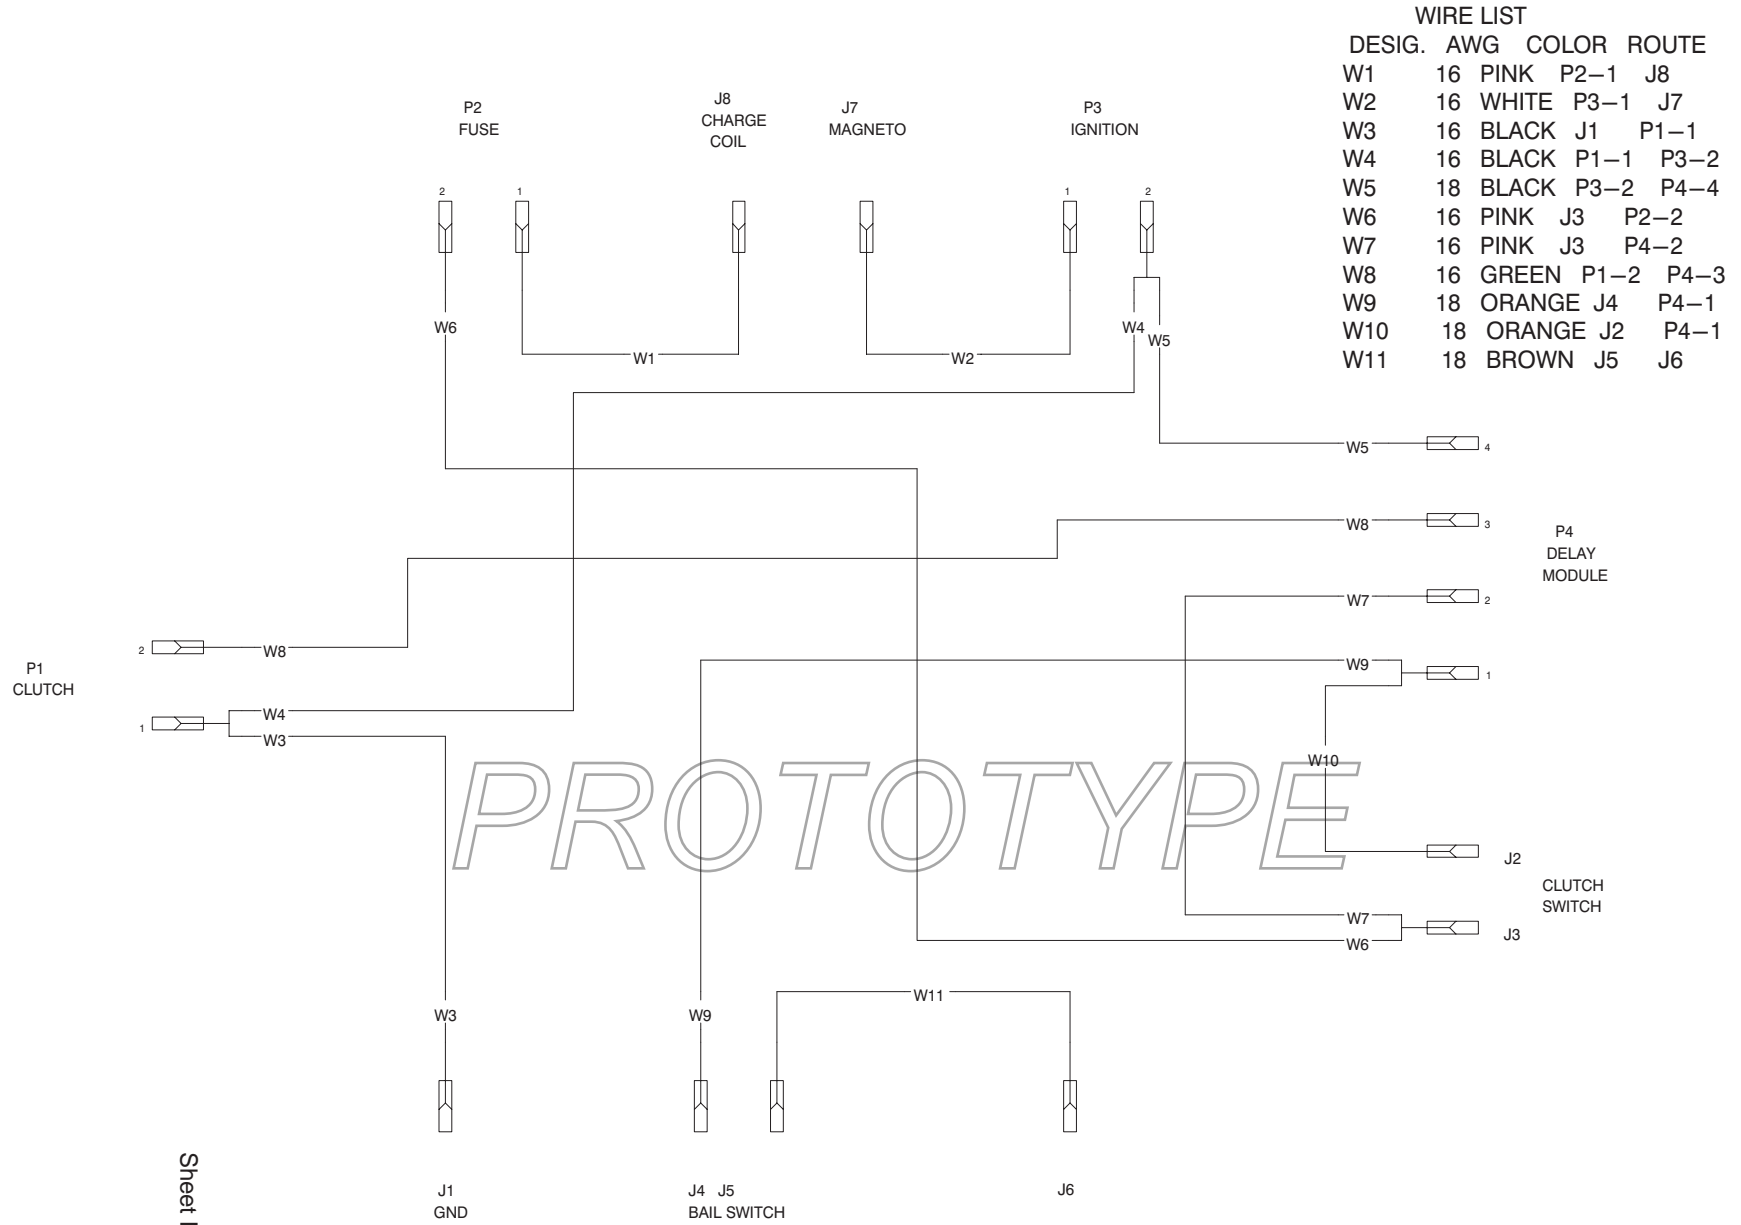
WIRE LIST

| DESIG. | AWG | COLOR | ROUTE |
|---|---|---|---|
| W1 | 16 | PINK | P2−1 J8 |
| W2 | 16 | WHITE | P3−1 J7 |
| W3 | 16 | BLACK | J1 P1−1 |
| W4 | 16 | BLACK | P1−1 P3−2 |
| W5 | 18 | BLACK | P3−2 P4−4 |
| W6 | 16 | PINK | J3 P2−2 |
| W7 | 16 | PINK | J3 P4−2 |
| W8 | 16 | GREEN | P1−2 P4−3 |
| W9 | 18 | ORANGE | J4 P4−1 |
| W10 | 18 | ORANGE | J2 P4−1 |
| W11 | 18 | BROWN | J5 J6 |

P2
FUSE

J8
CHARGE
COIL

J7
MAGNETO

P3
IGNITION

2 1 1 2

W6 W1 W2 W4 W5

W5 4

W8 3

P4
DELAY
MODULE

W7 2

2 W8

P1
CLUTCH

W9 1

1 W4
W3

W10

PROTOTYPE

J2

CLUTCH
SWITCH

W7
W6 J3

W11

W3 W9

Sheet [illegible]

J1
GND

J4 J5
BAIL SWITCH

J6